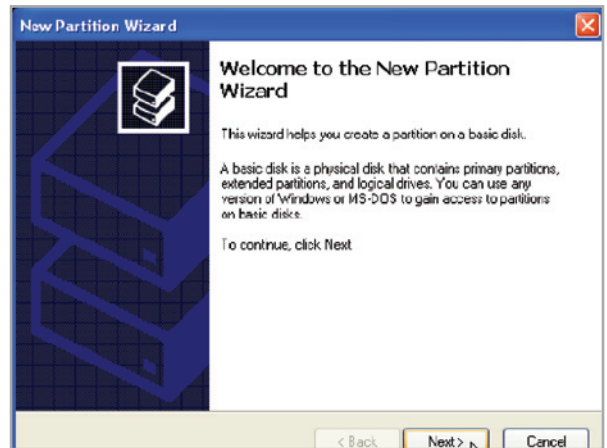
New Partition Wizard

Welcome to the New Partition Wizard

This wizard helps you create a partition on a basic disk.

A basic disk is a physical disk that contains primary partitions, extended partitions, and logical drives. You can use any version of Windows or MS-DOS to gain access to partitions on basic disks.

To continue, click Next

< Back Next > Cancel